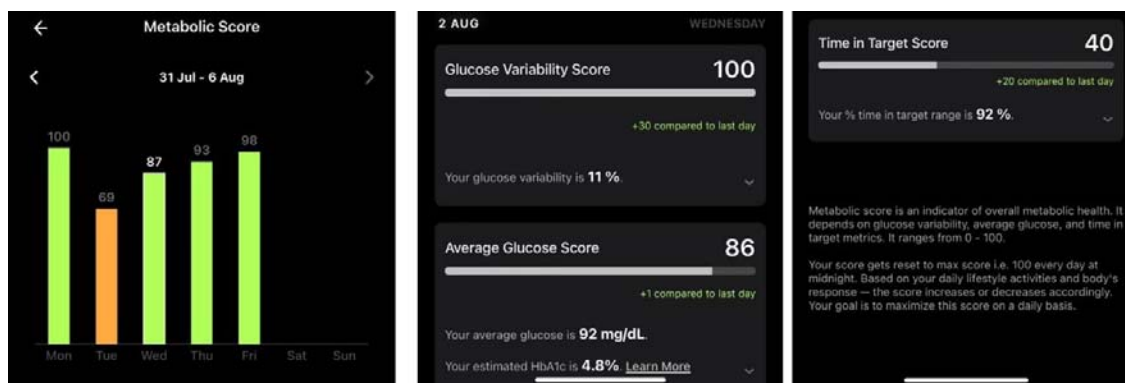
Metabolic Score

31 Jul - 6 Aug

100

69

87

93

98

100

Mon Tue Wed Thu Fri Sat Sun

2 AUG WEDNESDAY

Glucose Variability Score 100

+30 compared to last day

Your glucose variability is **11 %**.

Average Glucose Score 86

+1 compared to last day

Your average glucose is **92 mg/dL**.

Your estimated HbA1c is **4.8%**. Learn More

Time in Target Score 40

+20 compared to last day

Your % time in target range is **92 %**.

Metabolic score is an indicator of overall metabolic health. It depends on glucose variability, average glucose, and time in target metrics. It ranges from 0 - 100.

Your score gets reset to max score i.e. 100 every day at midnight. Based on your daily lifestyle activities and body's response — the score increases or decreases accordingly. Your goal is to maximize this score on a daily basis.